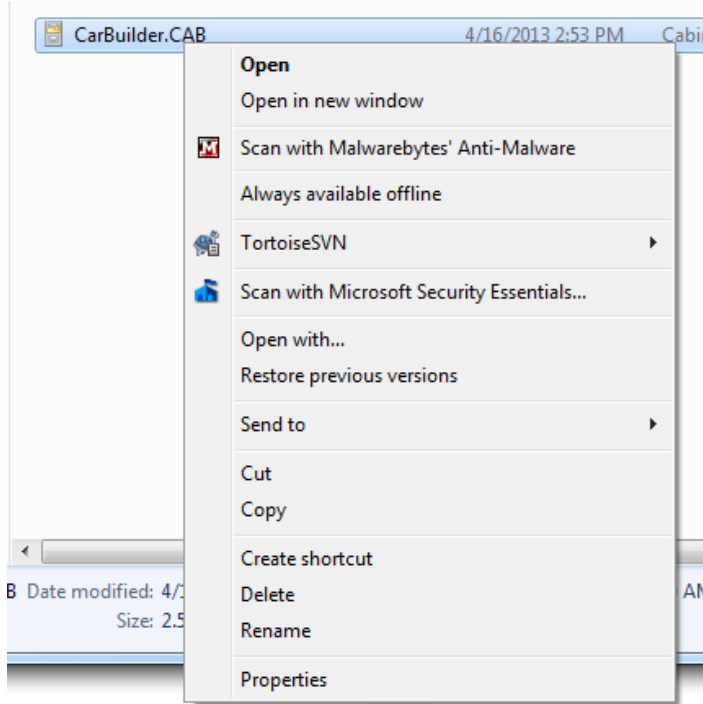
CarBuilder.CAB 4/16/2013 2:53 PM Cabi

Open
Open in new window

Scan with Malwarebytes' Anti-Malware

Always available offline

TortoiseSVN

Scan with Microsoft Security Essentials...

Open with...
Restore previous versions

Send to

Cut
Copy

Create shortcut
Delete
Rename

Properties

B Date modified: 4/1 AM
Size: 2.5